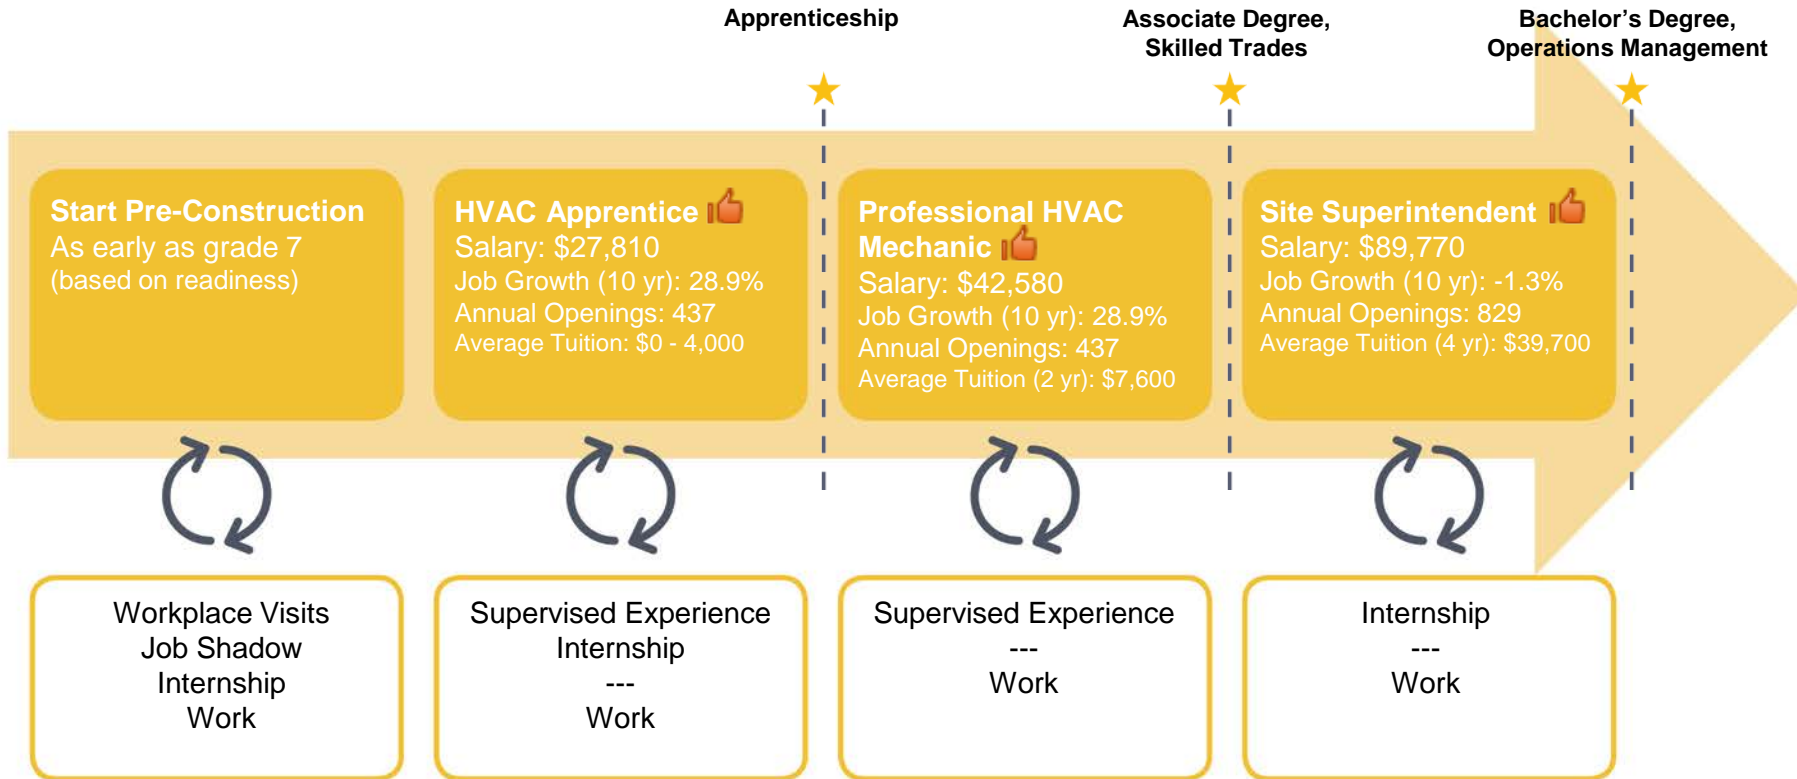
Apprenticeship

Associate Degree, Skilled Trades

Bachelor's Degree, Operations Management

Start Pre-Construction
As early as grade 7
(based on readiness)

HVAC Apprentice
Salary: $27,810
Job Growth (10 yr): 28.9%
Annual Openings: 437
Average Tuition: $0 - 4,000

Professional HVAC Mechanic
Salary: $42,580
Job Growth (10 yr): 28.9%
Annual Openings: 437
Average Tuition (2 yr): $7,600

Site Superintendent
Salary: $89,770
Job Growth (10 yr): -1.3%
Annual Openings: 829
Average Tuition (4 yr): $39,700

Workplace Visits
Job Shadow
Internship
Work

Supervised Experience
Internship
---
Work

Supervised Experience
---
Work

Internship
---
Work